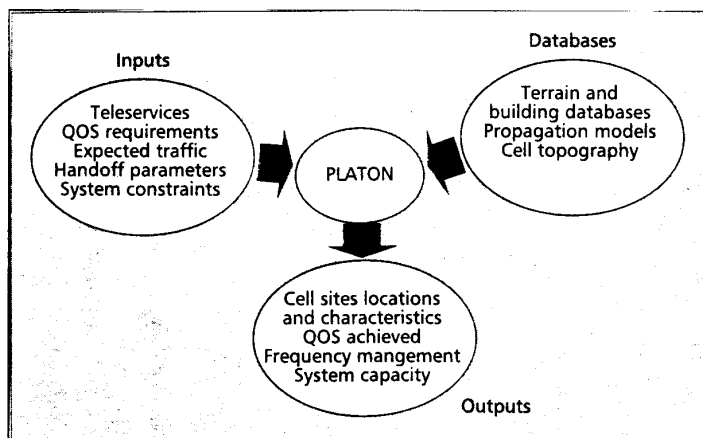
Inputs

Teleservices
QOS requirements
Expected traffic
Handoff parameters
System constraints

Databases

Terrain and building databases
Propagation models
Cell topography

PLATON

Cell sites locations and characteristics
QOS achieved
Frequency mangement
System capacity

Outputs